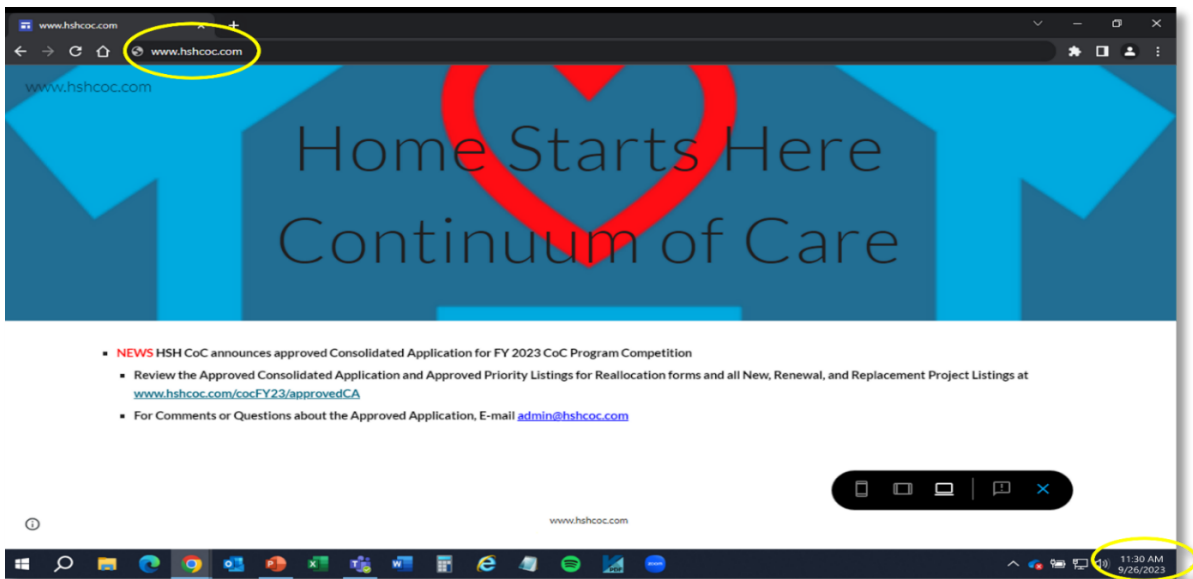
www.hshcoc.com

www.hshcoc.com

www.hshcoc.com

Home Starts Here
Continuum of Care

- NEWS HSH CoC announces approved Consolidated Application for FY 2023 CoC Program Competition
  - Review the Approved Consolidated Application and Approved Priority Listings for Reallocation forms and all New, Renewal, and Replacement Project Listings at www.hshcoc.com/cocFY23/approvedCA
  - For Comments or Questions about the Approved Application, E-mail admin@hshcoc.com

www.hshcoc.com

11:30 AM
9/26/2023